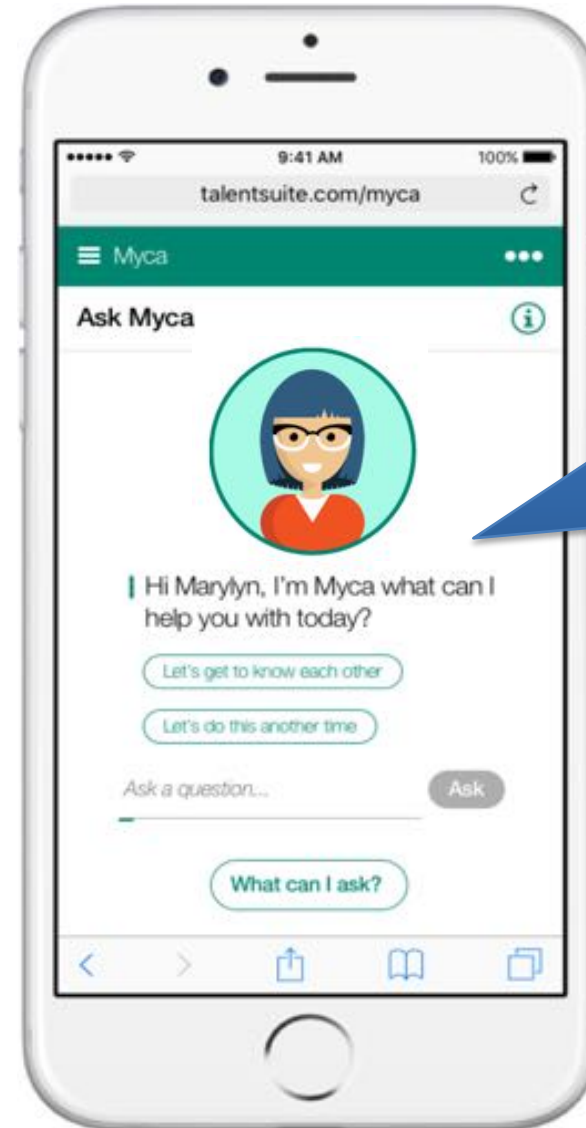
9:41 AM

100%

talentsuite.com/myca

Myca

Ask Myca

Hi Marylyn, I'm Myca what can I help you with today?

Let's get to know each other

Let's do this another time

Ask a question...

Ask

What can I ask?